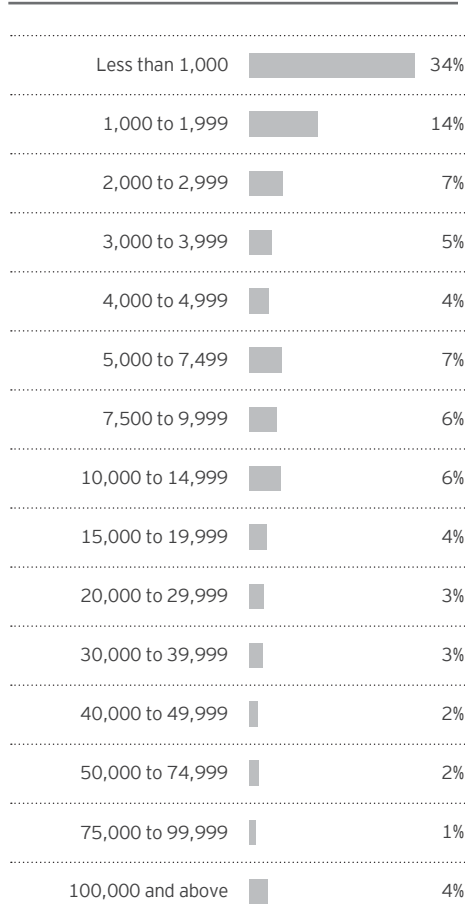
| | |
|---|---|
| Less than 1,000 | 34% |
| 1,000 to 1,999 | 14% |
| 2,000 to 2,999 | 7% |
| 3,000 to 3,999 | 5% |
| 4,000 to 4,999 | 4% |
| 5,000 to 7,499 | 7% |
| 7,500 to 9,999 | 6% |
| 10,000 to 14,999 | 6% |
| 15,000 to 19,999 | 4% |
| 20,000 to 29,999 | 3% |
| 30,000 to 39,999 | 3% |
| 40,000 to 49,999 | 2% |
| 50,000 to 74,999 | 2% |
| 75,000 to 99,999 | 1% |
| 100,000 and above | 4% |